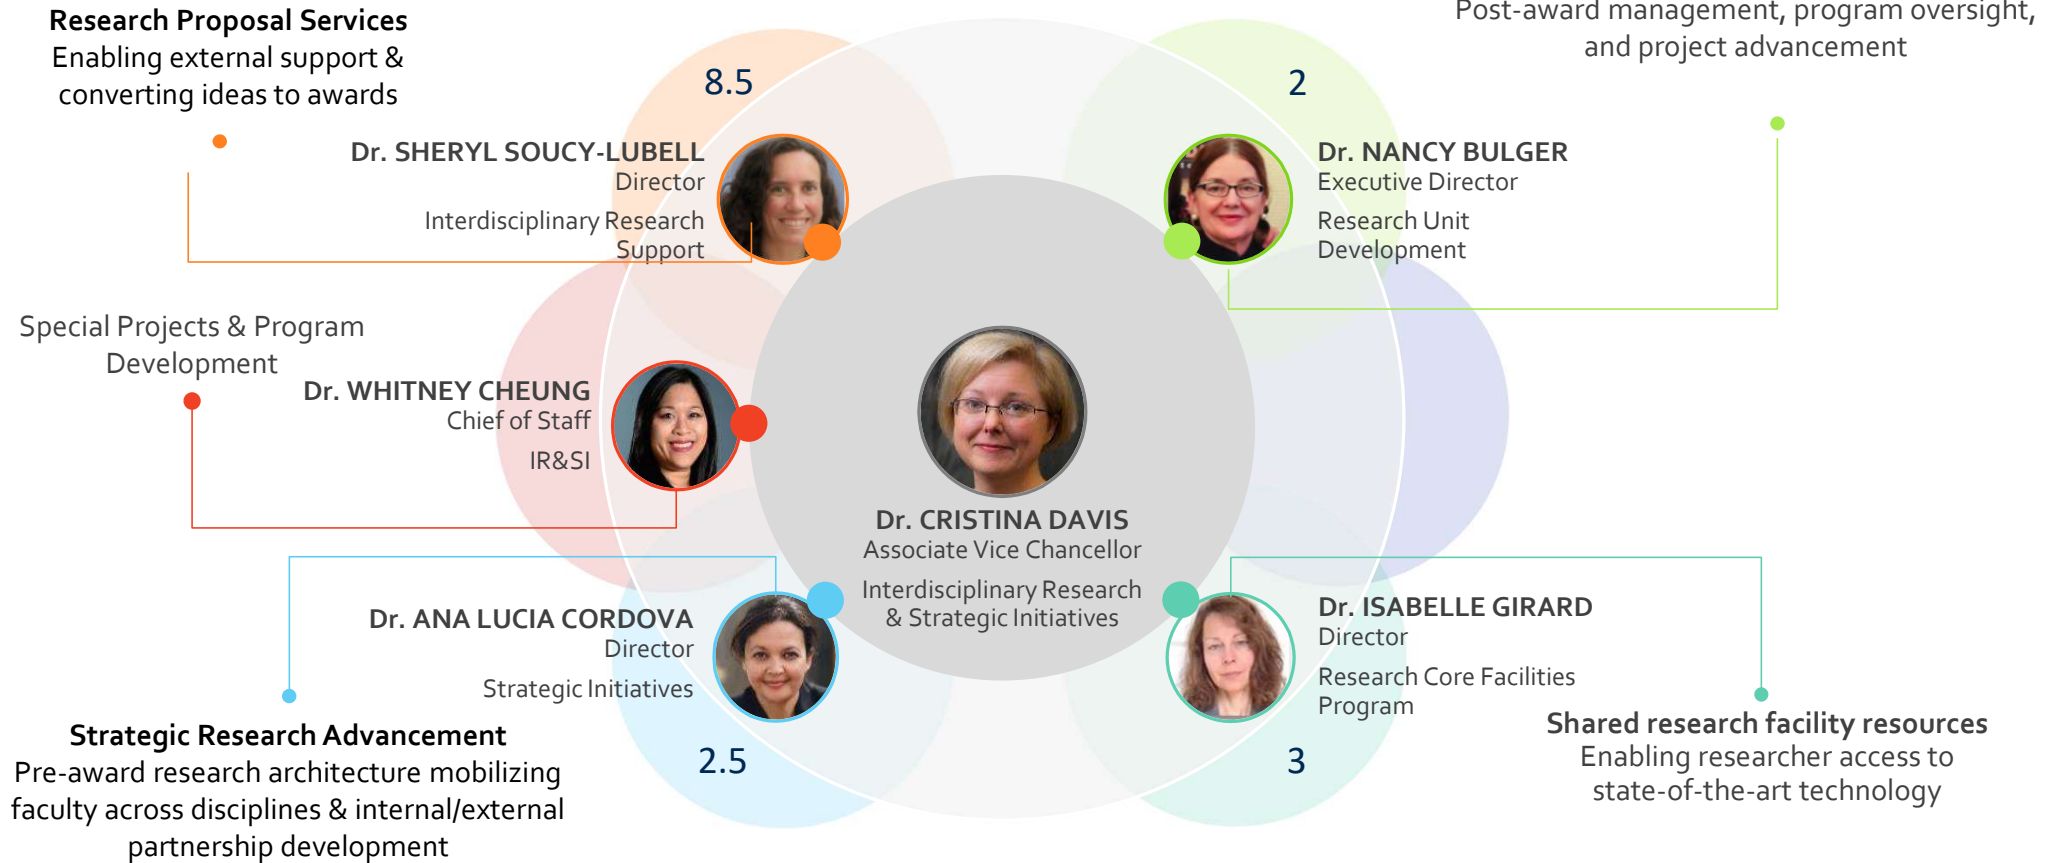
Research Proposal Services
Enabling external support & converting ideas to awards

8.5

Dr. SHERYL SOUCY-LUBELL
Director
Interdisciplinary Research Support

Post-award management, program oversight, and project advancement

2

Dr. NANCY BULGER
Executive Director
Research Unit Development

Special Projects & Program Development

Dr. WHITNEY CHEUNG
Chief of Staff
IR&SI

Dr. CRISTINA DAVIS
Associate Vice Chancellor
Interdisciplinary Research & Strategic Initiatives

Dr. ANA LUCIA CORDOVA
Director
Strategic Initiatives

Dr. ISABELLE GIRARD
Director
Research Core Facilities Program

Strategic Research Advancement
Pre-award research architecture mobilizing faculty across disciplines & internal/external partnership development

2.5

3

Shared research facility resources
Enabling researcher access to state-of-the-art technology